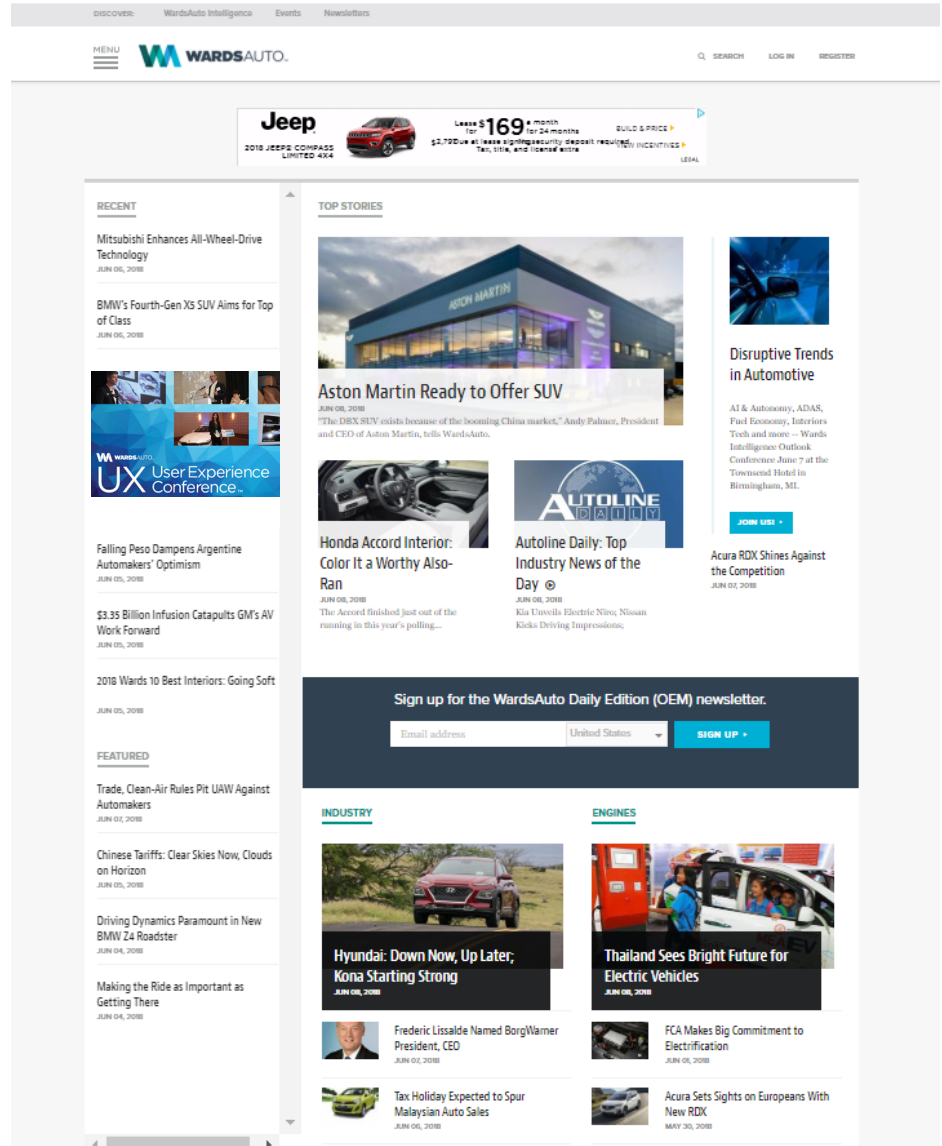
DISCOVER: WardsAuto Intelligence Events Newsletters

MENU WARDSAUTO. SEARCH LOG IN REGISTER

Jeep 2018 JEEP® COMPASS LIMITED 4X4 Lease for $169 a month for 24 months $2,799 due at lease signing security deposit required. Tax, title, and license extra BUILD & PRICE VIEW INCENTIVES LEGAL

RECENT

Mitsubishi Enhances All-Wheel-Drive Technology
JUN 06, 2018

BMW's Fourth-Gen X5 SUV Aims for Top of Class
JUN 06, 2018

WARDSAUTO UX User Experience Conference

Falling Peso Dampens Argentine Automakers' Optimism
JUN 05, 2018

$3.35 Billion Infusion Catapults GM's AV Work Forward
JUN 05, 2018

2018 Wards 10 Best Interiors: Going Soft
JUN 05, 2018

FEATURED

Trade, Clean-Air Rules Pit UAW Against Automakers
JUN 07, 2018

Chinese Tariffs: Clear Skies Now, Clouds on Horizon
JUN 05, 2018

Driving Dynamics Paramount in New BMW Z4 Roadster
JUN 04, 2018

Making the Ride as Important as Getting There
JUN 04, 2018

TOP STORIES

ASTON MARTIN

Aston Martin Ready to Offer SUV
JUN 08, 2018
"The DBX SUV exists because of the booming China market," Andy Palmer, President and CEO of Aston Martin, tells WardsAuto.

Honda Accord Interior: Color It a Worthy Also-Ran
JUN 08, 2018
The Accord finished just out of the running in this year's polling...

AUTOLINE DAILY

Autoline Daily: Top Industry News of the Day
JUN 08, 2018
Kia Unveils Electric Niro; Nissan Kicks Driving Impressions;

Disruptive Trends in Automotive

AI & Autonomy, ADAS, Fuel Economy, Interiors Tech and more -- Wards Intelligence Outlook Conference June 7 at the Townsend Hotel in Birmingham, MI.

JOIN US!

Acura RDX Shines Against the Competition
JUN 07, 2018

Sign up for the WardsAuto Daily Edition (OEM) newsletter.

Email address United States SIGN UP

INDUSTRY

Hyundai: Down Now, Up Later; Kona Starting Strong
JUN 08, 2018

Frederic Lissalde Named BorgWarner President, CEO
JUN 07, 2018

Tax Holiday Expected to Spur Malaysian Auto Sales
JUN 06, 2018

ENGINES

Thailand Sees Bright Future for Electric Vehicles
JUN 08, 2018

FCA Makes Big Commitment to Electrification
JUN 01, 2018

Acura Sets Sights on Europeans With New RDX
MAY 30, 2018